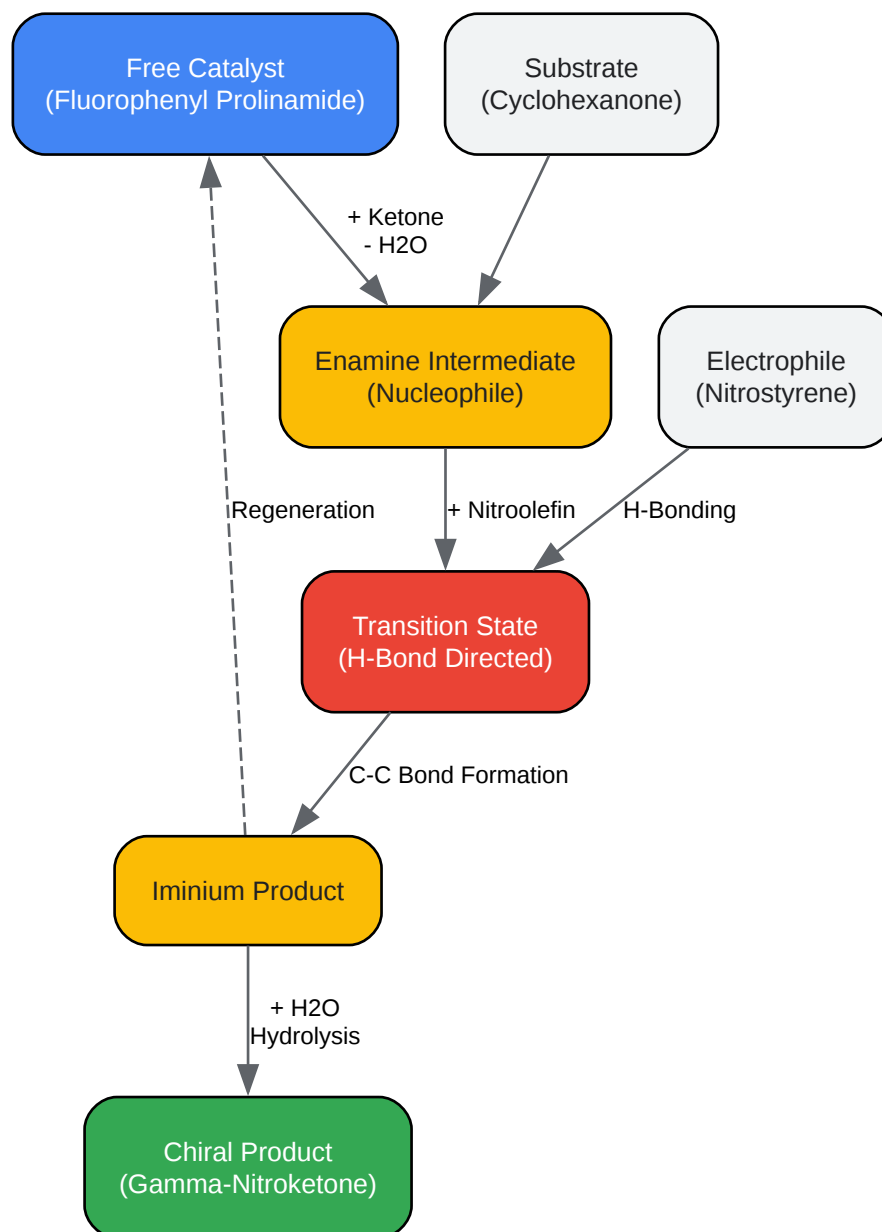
Free Catalyst
(Fluorophenyl Prolinamide)

Substrate
(Cyclohexanone)

+ Ketone
- H2O

Enamine Intermediate
(Nucleophile)

Electrophile
(Nitrostyrene)

Regeneration

+ Nitroolefin

H-Bonding

Transition State
(H-Bond Directed)

C-C Bond Formation

Iminium Product

+ H2O
Hydrolysis

Chiral Product
(Gamma-Nitroketone)